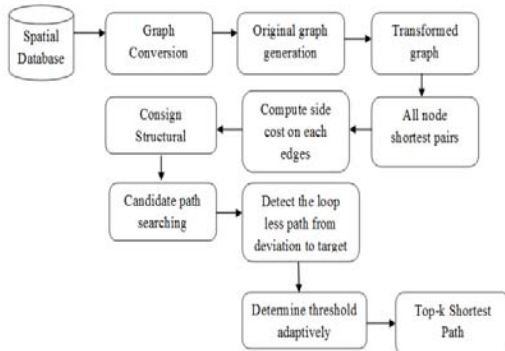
Spatial Database

Graph Conversion

Original graph generation

Transformed graph

All node shortest pairs

Compute side cost on each edges

Consign Structural

Candidate path searching

Detect the loop less path from deviation to target

Determine threshold adaptively

Top-k Shortest Path